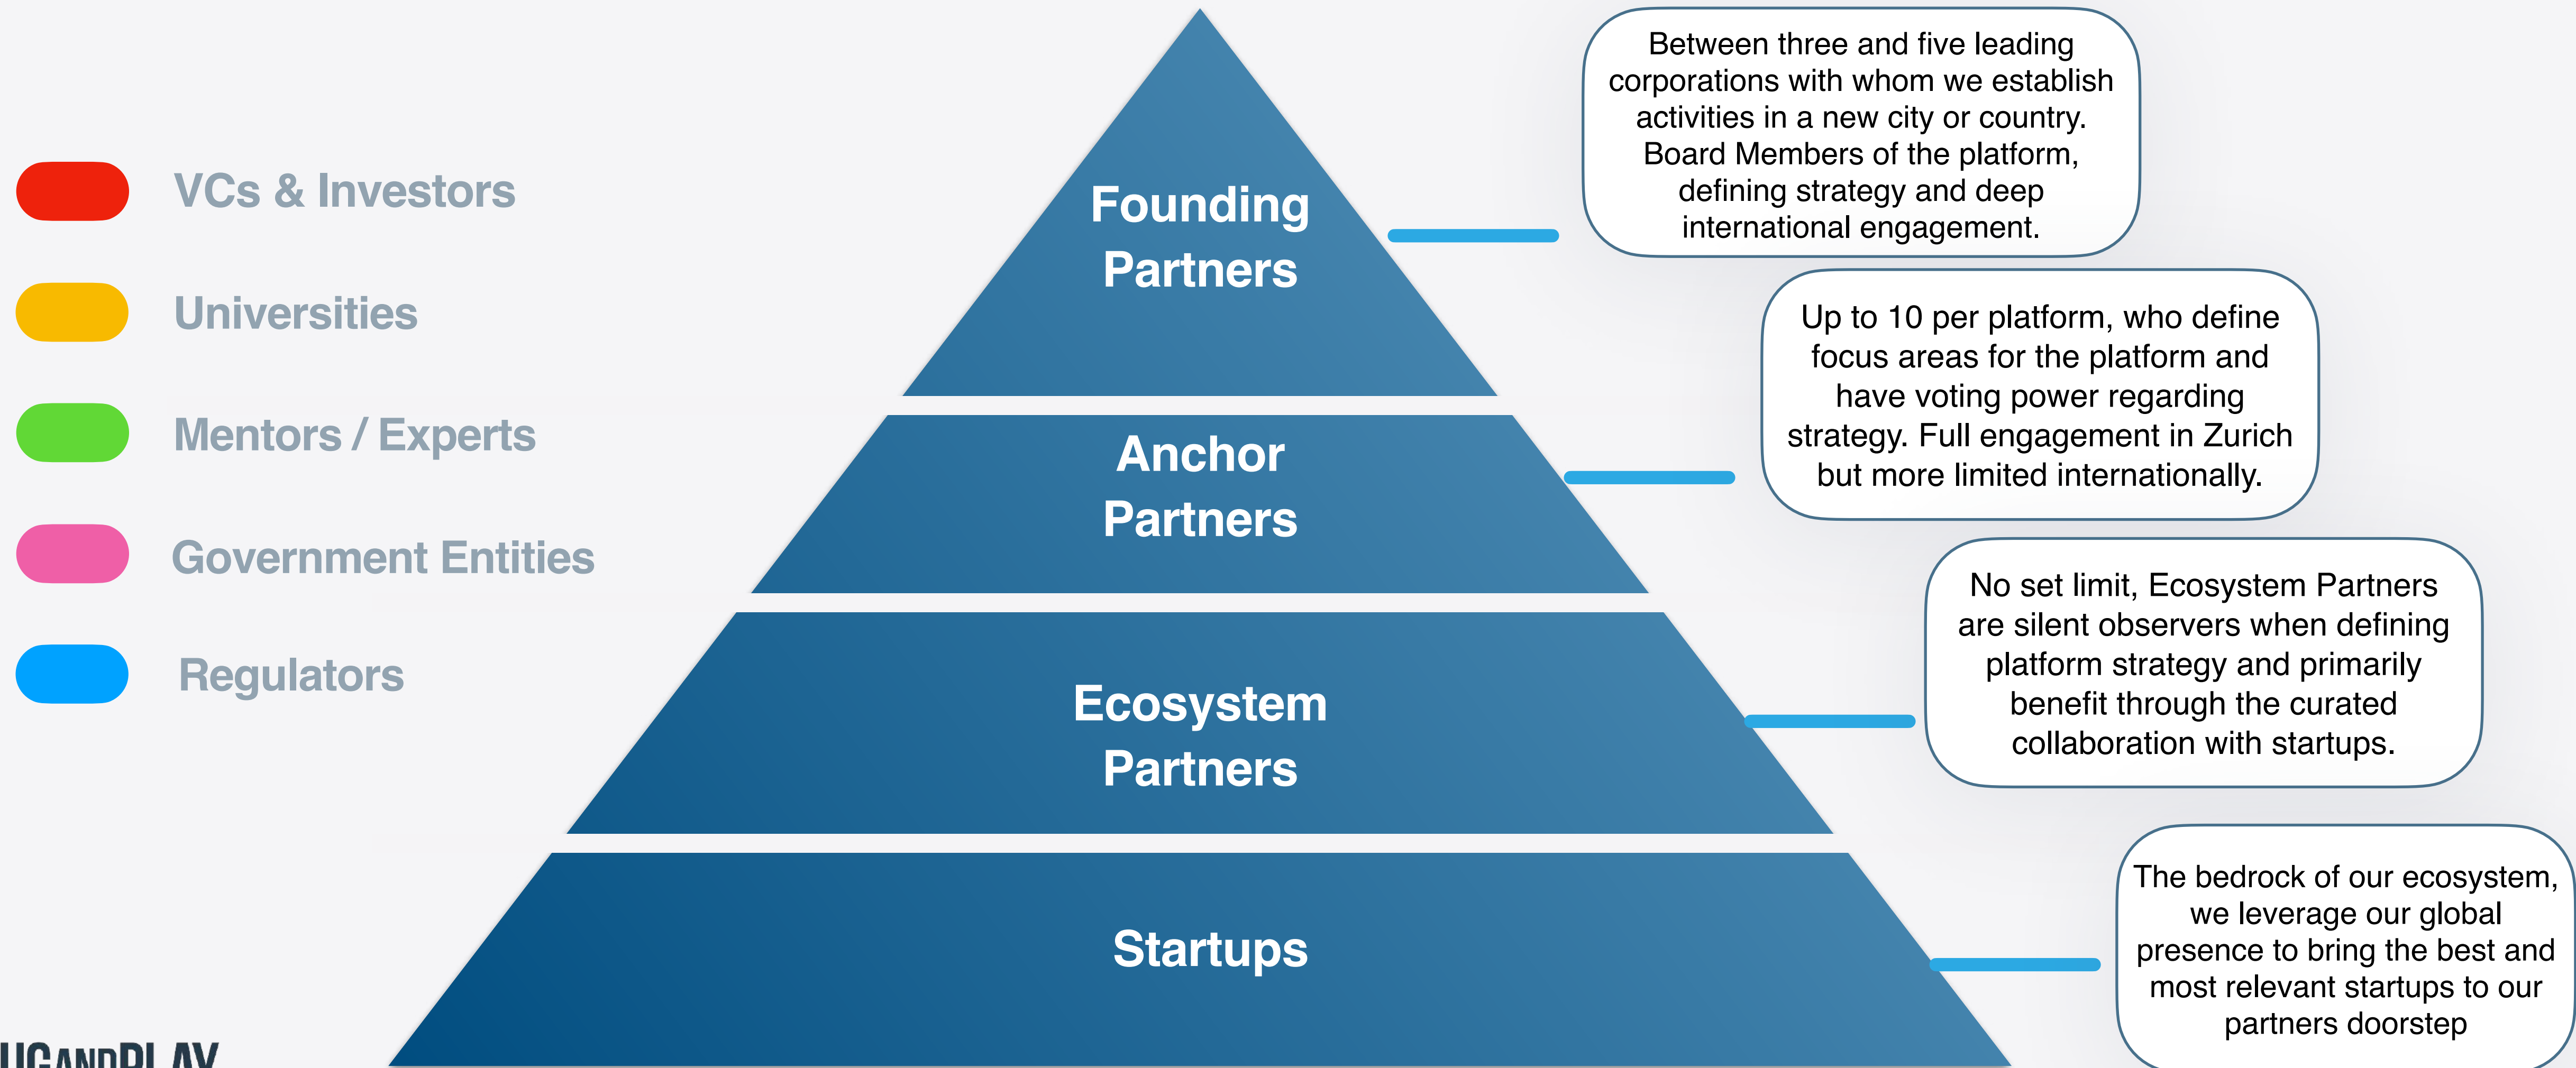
VCs & Investors

Universities

Mentors / Experts

Government Entities

Regulators

Founding Partners

Anchor Partners

Ecosystem Partners

Startups

Between three and five leading corporations with whom we establish activities in a new city or country. Board Members of the platform, defining strategy and deep international engagement.

Up to 10 per platform, who define focus areas for the platform and have voting power regarding strategy. Full engagement in Zurich but more limited internationally.

No set limit, Ecosystem Partners are silent observers when defining platform strategy and primarily benefit through the curated collaboration with startups.

The bedrock of our ecosystem, we leverage our global presence to bring the best and most relevant startups to our partners doorstep

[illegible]